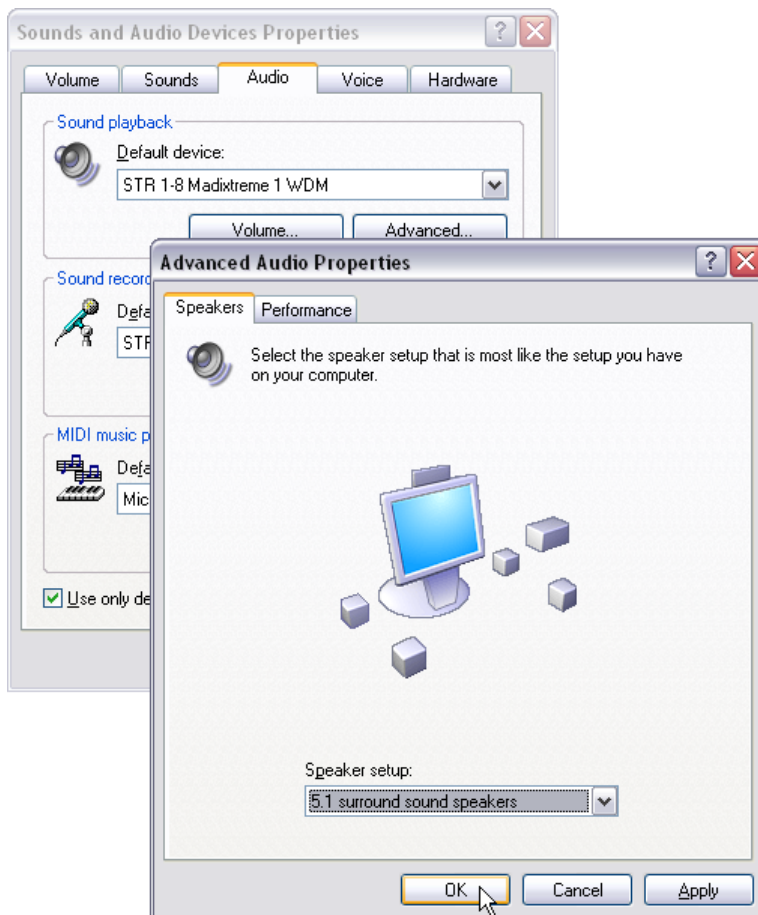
Sounds and Audio Devices Properties

Volume | Sounds | Audio | Voice | Hardware

Sound playback

Default device:

STR 1-8 Madixtreme 1 WDM

Volume... Advanced...

Sound record

Defa

STR

MIDI music p

Defa

Mic

Use only de

Advanced Audio Properties

Speakers | Performance

Select the speaker setup that is most like the setup you have on your computer.

Speaker setup:

5.1 surround sound speakers

OK Cancel Apply